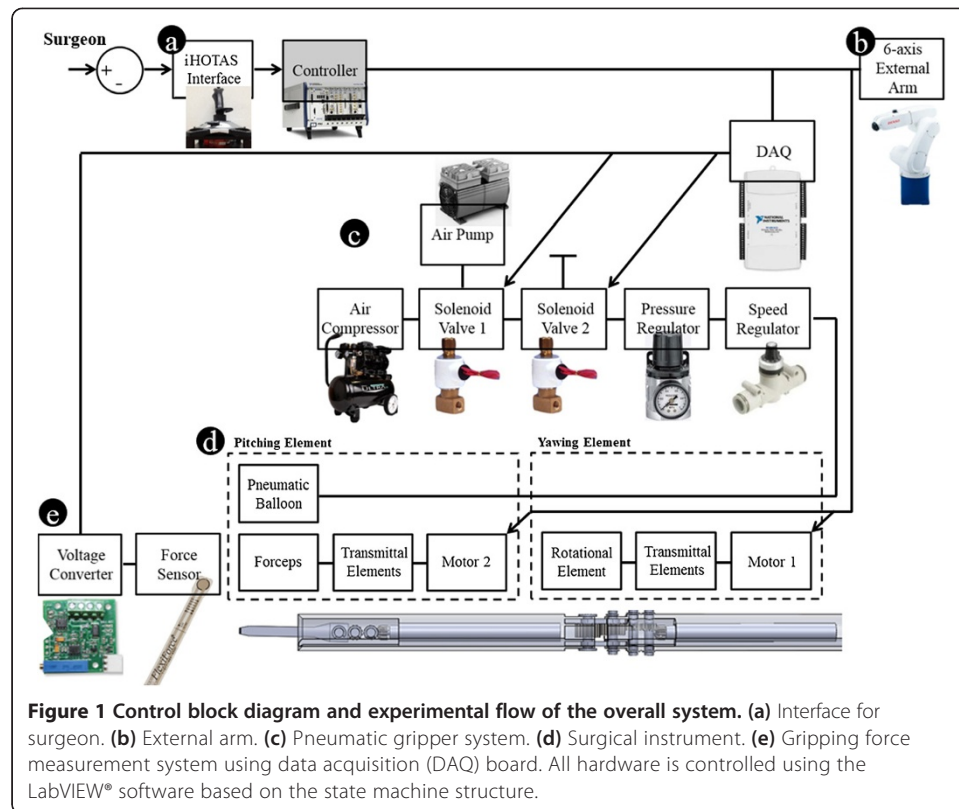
Surgeon

+

-

a

iHOTAS Interface

Controller

b

6-axis External Arm

DAQ

c

Air Pump

Air Compressor

Solenoid Valve 1

Solenoid Valve 2

Pressure Regulator

Speed Regulator

d

Pitching Element

Yawing Element

Pneumatic Balloon

e

Voltage Converter

Force Sensor

Forceps

Transmittal Elements

Motor 2

Rotational Element

Transmittal Elements

Motor 1

**Figure 1 Control block diagram and experimental flow of the overall system. (a)** Interface for surgeon. **(b)** External arm. **(c)** Pneumatic gripper system. **(d)** Surgical instrument. **(e)** Gripping force measurement system using data acquisition (DAQ) board. All hardware is controlled using the LabVIEW® software based on the state machine structure.